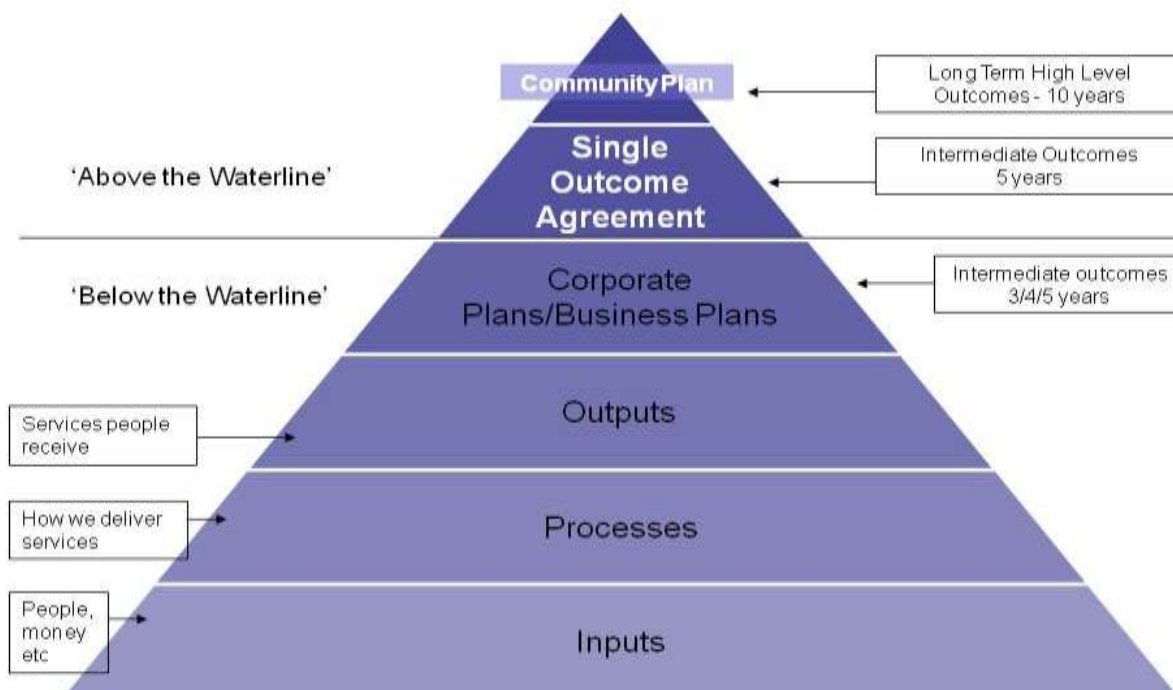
Community Plan

Long Term High Level Outcomes - 10 years

'Above the Waterline'

Single Outcome Agreement

Intermediate Outcomes 5 years

'Below the Waterline'

Corporate Plans/Business Plans

Intermediate outcomes 3/4/5 years

Services people receive

Outputs

How we deliver services

Processes

People, money etc

Inputs